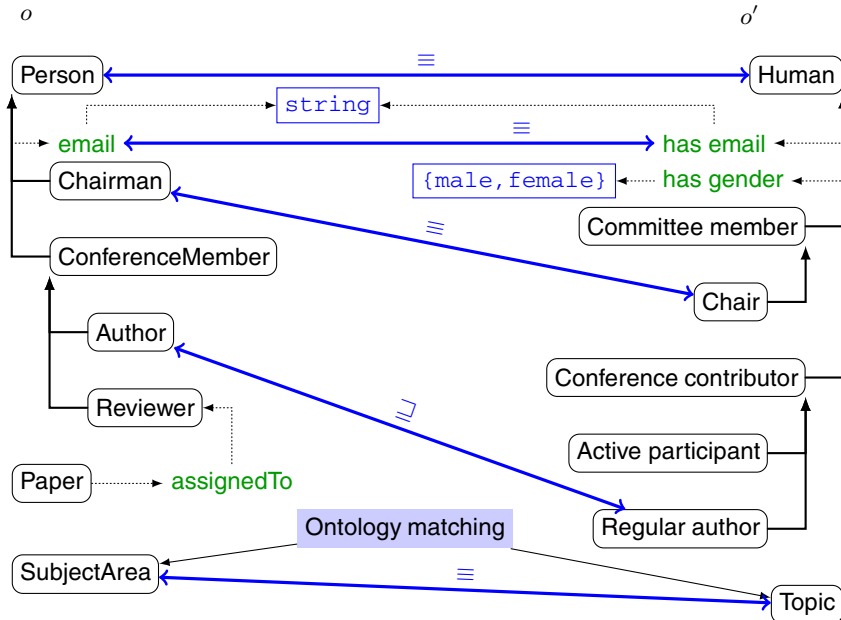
$o$

$o'$

Person

$\equiv$

Human

string

email

$\equiv$

has email

Chairman

{male,female}

has gender

$\equiv$

Committee member

ConferenceMember

Chair

Author

Conference contributor

Reviewer

$\sqsupseteq$

Active participant

Paper

assignedTo

Ontology matching

Regular author

SubjectArea

$\equiv$

Topic